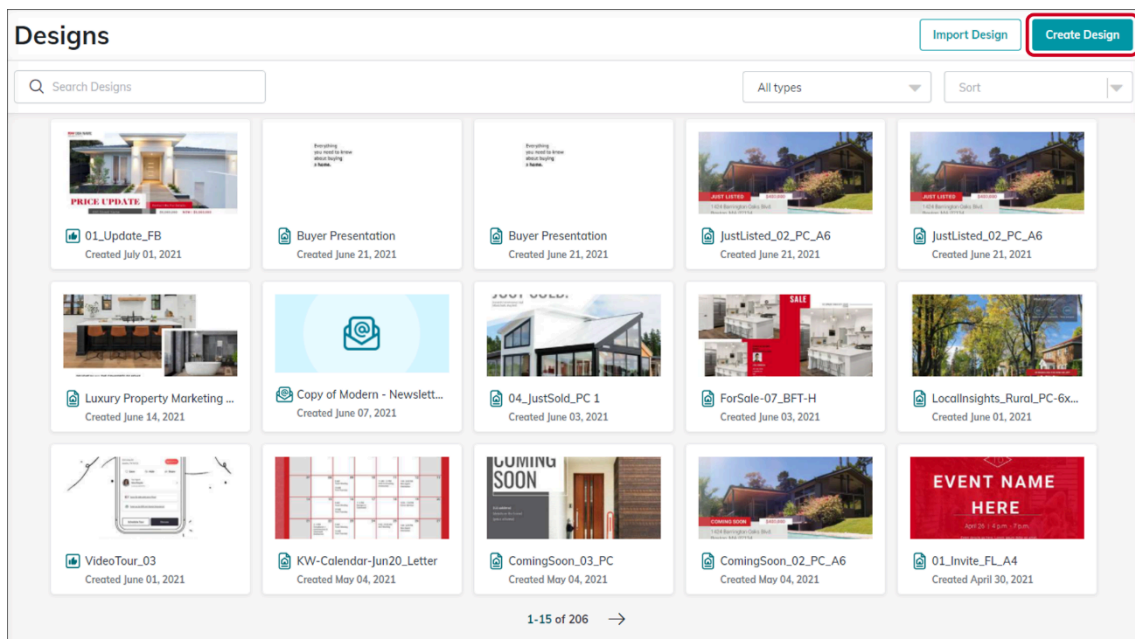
Designs

Import Design

Create Design

Search Designs

All types

Sort

PRICE UPDATE

01_Update_FB
Created July 01, 2021

Everything you need to know about buying a home.

Buyer Presentation
Created June 21, 2021

Everything you need to know about buying a home.

Buyer Presentation
Created June 21, 2021

JUST LISTED

JustListed_02_PC_A6
Created June 21, 2021

JUST LISTED

JustListed_02_PC_A6
Created June 21, 2021

Luxury Property Marketing ...
Created June 14, 2021

Copy of Modern - Newslett...
Created June 07, 2021

JUST SOLD!

04_JustSold_PC 1
Created June 03, 2021

SALE

ForSale-07_BFT-H
Created June 03, 2021

LocalInsights_Rural_PC-6x...
Created June 01, 2021

VideoTour_03
Created June 01, 2021

KW-Calendar-Jun20_Letter
Created May 04, 2021

COMING SOON

ComingSoon_03_PC
Created May 04, 2021

COMING SOON

ComingSoon_02_PC_A6
Created May 04, 2021

EVENT NAME HERE
April 26 | 4 p.m. - 7 p.m.

01_Invite_FL_A4
Created April 30, 2021

1-15 of 206